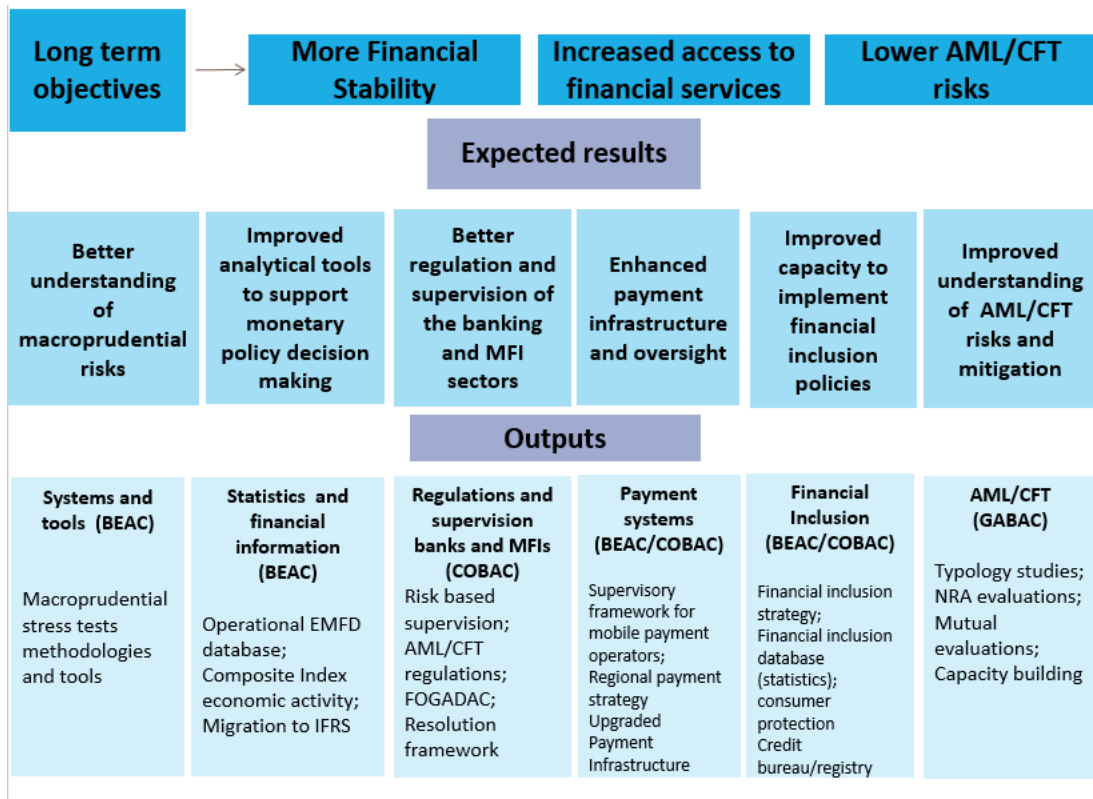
Long term objectives

More Financial Stability

Increased access to financial services

Lower AML/CFT risks

Expected results

Better understanding of macroprudential risks

Improved analytical tools to support monetary policy decision making

Better regulation and supervision of the banking and MFI sectors

Enhanced payment infrastructure and oversight

Improved capacity to implement financial inclusion policies

Improved understanding of AML/CFT risks and mitigation

Outputs

Systems and tools (BEAC)

Macroprudential stress tests methodologies and tools

Statistics and financial information (BEAC)

Operational EMFD database; Composite Index economic activity; Migration to IFRS

Regulations and supervision banks and MFIs (COBAC)

Risk based supervision; AML/CFT regulations; FOGADAC; Resolution framework

Payment systems (BEAC/COBAC)

Supervisory framework for mobile payment operators; Regional payment strategy Upgraded Payment Infrastructure

Financial Inclusion (BEAC/COBAC)

Financial inclusion strategy; Financial inclusion database (statistics); consumer protection Credit bureau/registry

AML/CFT (GABAC)

Typology studies; NRA evaluations; Mutual evaluations; Capacity building